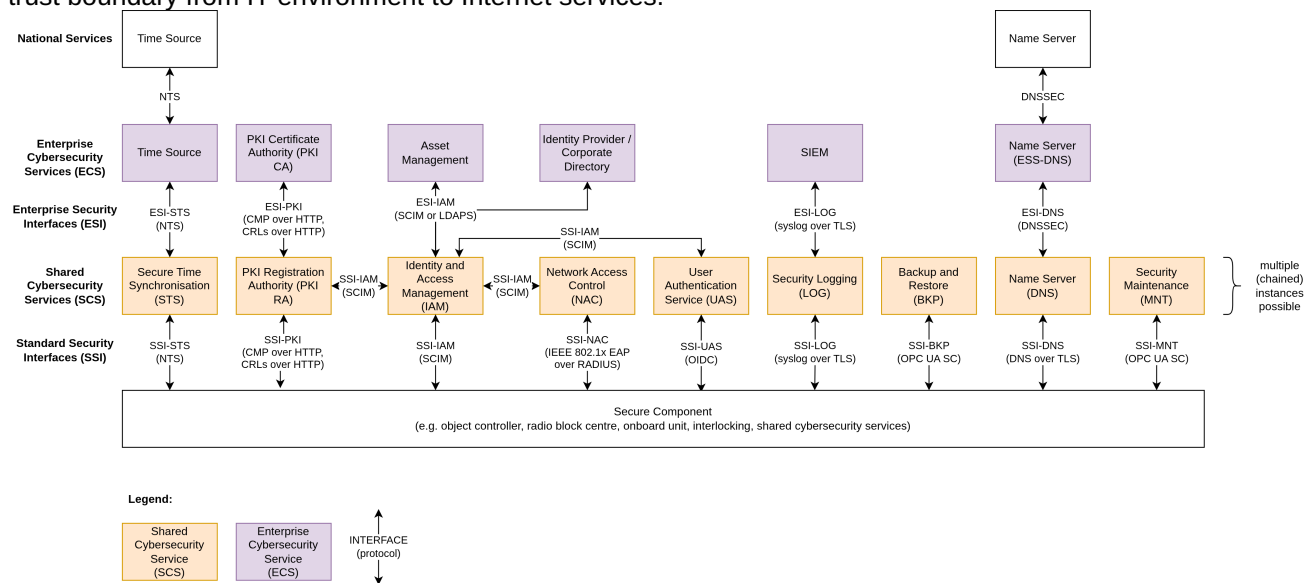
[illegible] boundary from IT environment to Internet services.

National Services

Time Source

NTS

Name Server

DNSSEC

Enterprise Cybersecurity Services (ECS)

Time Source

PKI Certificate Authority (PKI CA)

Asset Management

Identity Provider / Corporate Directory

SIEM

Name Server (ESS-DNS)

Enterprise Security Interfaces (ESI)

ESI-STS (NTS)

ESI-PKI (CMP over HTTP, CRLs over HTTP)

ESI-IAM (SCIM or LDAPS)

SSI-IAM (SCIM)

ESI-LOG (syslog over TLS)

ESI-DNS (DNSSEC)

Shared Cybersecurity Services (SCS)

Secure Time Synchronisation (STS)

PKI Registration Authority (PKI RA)

SSI-IAM (SCIM)

Identity and Access Management (IAM)

SSI-IAM (SCIM)

Network Access Control (NAC)

User Authentication Service (UAS)

Security Logging (LOG)

Backup and Restore (BKP)

Name Server (DNS)

Security Maintenance (MNT)

multiple (chained) instances possible

Standard Security Interfaces (SSI)

SSI-STS (NTS)

SSI-PKI (CMP over HTTP, CRLs over HTTP)

SSI-IAM (SCIM)

SSI-NAC (IEEE 802.1x EAP over RADIUS)

SSI-UAS (OIDC)

SSI-LOG (syslog over TLS)

SSI-BKP (OPC UA SC)

SSI-DNS (DNS over TLS)

SSI-MNT (OPC UA SC)

Secure Component
(e.g. object controller, radio block centre, onboard unit, interlocking, shared cybersecurity services)

Legend:

Shared Cybersecurity Service (SCS)

Enterprise Cybersecurity Service (ECS)

INTERFACE (protocol)